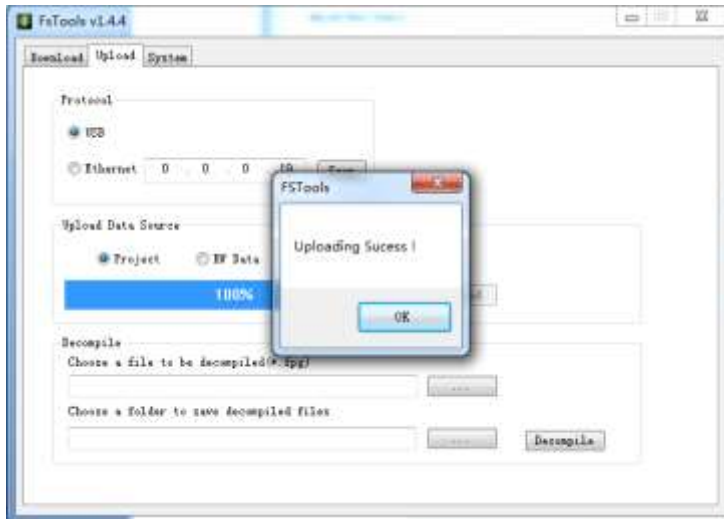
FsTools v1.4.4

Download Upload System

Protocol

USB

Ethernet 0 . 0 . 0 . 10 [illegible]

Upload Data Source

Project HW Data

100%

Decompile

Choose a file to be decompiled(*.fpg)

...

Choose a folder to save decompiled files

...

Decompile

FSTools

Uploading Sucess !

OK